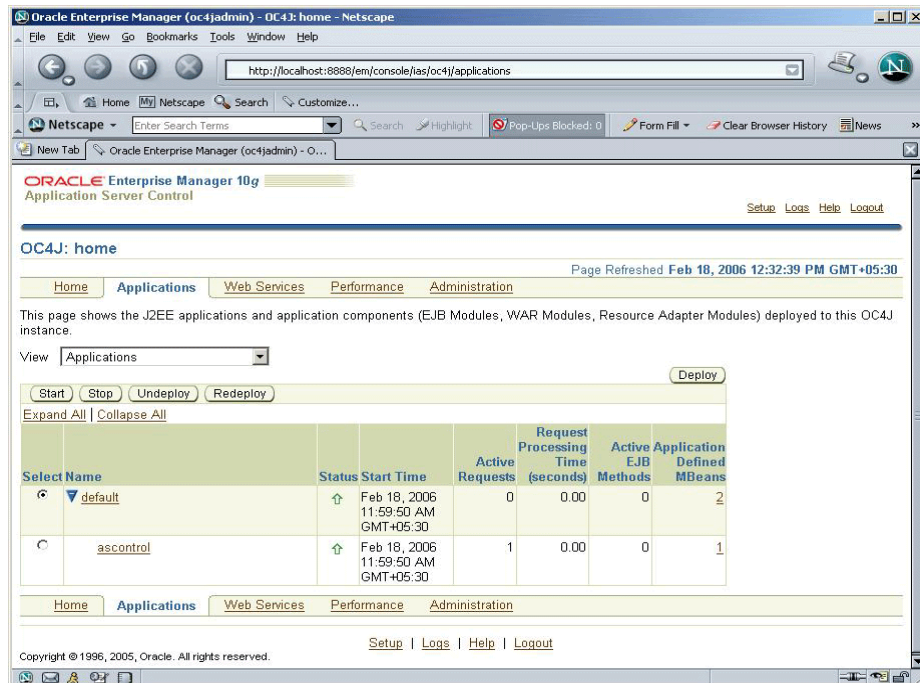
Oracle Enterprise Manager (oc4jadmin) - OC4J: home - Netscape

File Edit View Go Bookmarks Tools Window Help

http://localhost:8888/em/console/ias/oc4j/applications

Home My Netscape Search Customize...

Netscape Enter Search Terms Search Highlight Pop-Ups Blocked: 0 Form Fill Clear Browser History News

New Tab Oracle Enterprise Manager (oc4jadmin) - O...

ORACLE Enterprise Manager 10g
Application Server Control

Setup Logs Help Logout

OC4J: home

Page Refreshed Feb 18, 2006 12:32:39 PM GMT+05:30

Home Applications Web Services Performance Administration

This page shows the J2EE applications and application components (EJB Modules, WAR Modules, Resource Adapter Modules) deployed to this OC4J instance.

View Applications

Deploy

Start Stop Undeploy Redeploy

Expand All | Collapse All

| Select | Name | Status | Start Time | Active Requests | Request Processing Time (seconds) | Active EJB Methods | Application Defined MBeans |
|---|---|---|---|---|---|---|---|
| ◉ | default | ⇧ | Feb 18, 2006 11:59:50 AM GMT+05:30 | 0 | 0.00 | 0 | 2 |
| ○ | ascontrol | ⇧ | Feb 18, 2006 11:59:50 AM GMT+05:30 | 1 | 0.00 | 0 | 1 |

Home Applications Web Services Performance Administration

Setup | Logs | Help | Logout

Copyright © 1996, 2005, Oracle. All rights reserved.